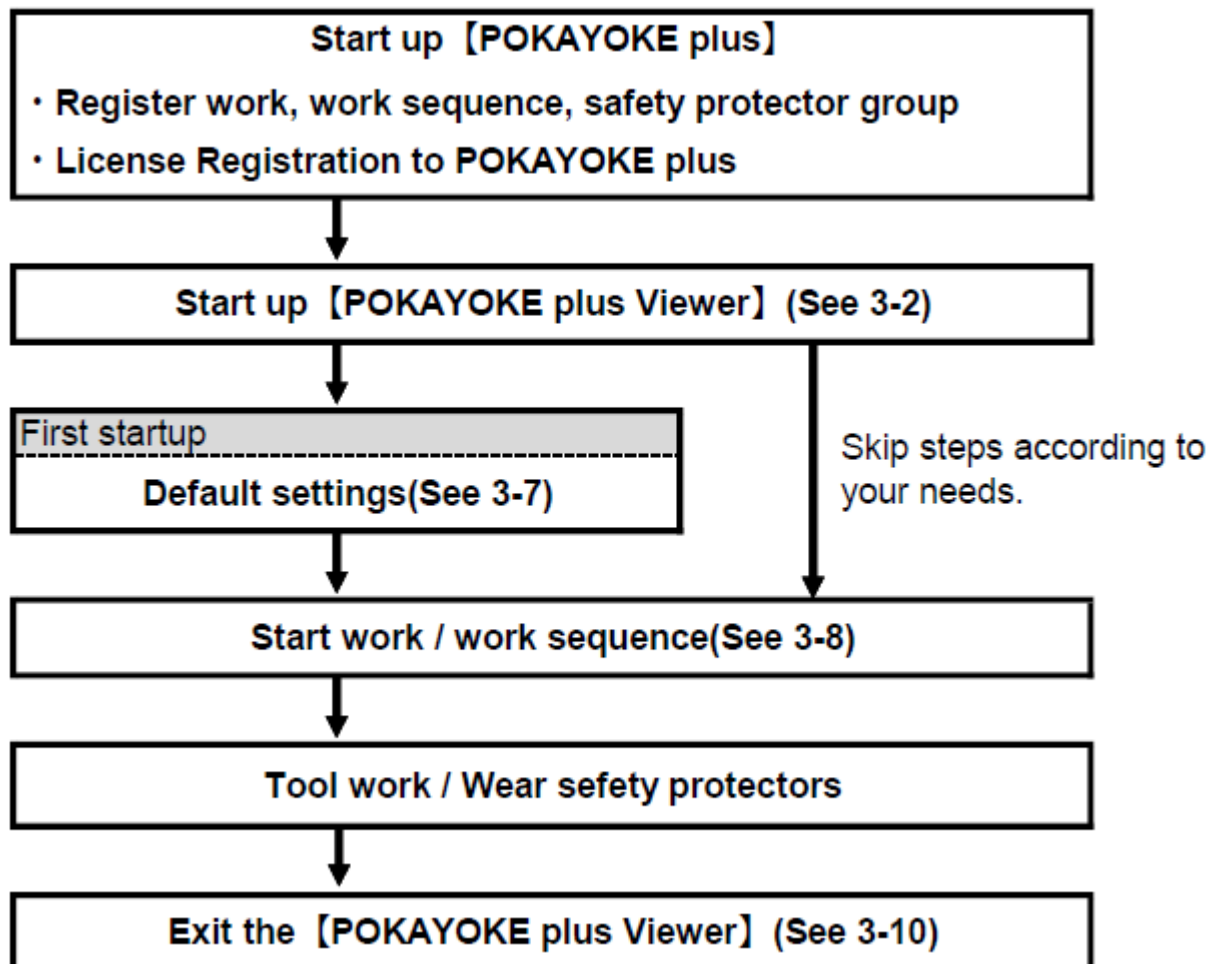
Start up【POKAYOKE plus】
・Register work, work sequence, safety protector group
・License Registration to POKAYOKE plus

Start up【POKAYOKE plus Viewer】(See 3-2)

First startup

Default settings(See 3-7)

Skip steps according to your needs.

Start work / work sequence(See 3-8)

Tool work / Wear sefety protectors

Exit the【POKAYOKE plus Viewer】(See 3-10)